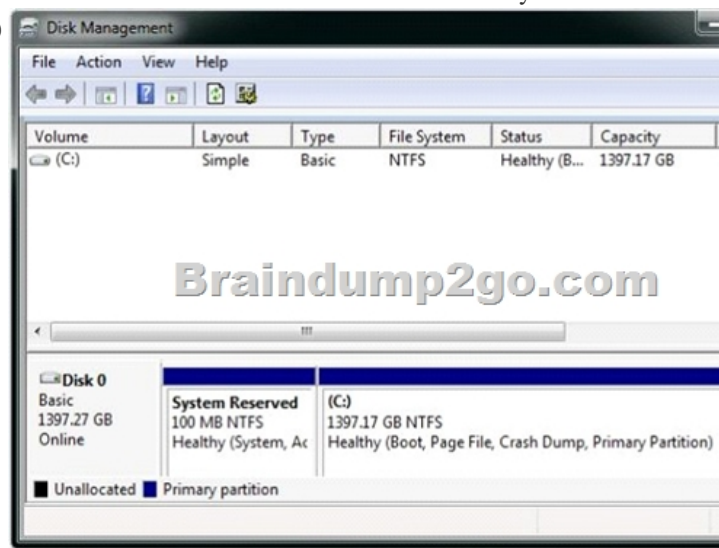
Disk Management

File Action View Help

| Volume | Layout | Type | File System | Status | Capacity |
|---|---|---|---|---|---|
| (C:) | Simple | Basic | NTFS | Healthy (B... | 1397.17 GB |

Braindump2go.com

Disk 0
Basic
1397.27 GB
Online

System Reserved
100 MB NTFS
Healthy (System, Ac

(C:)
1397.17 GB NTFS
Healthy (Boot, Page File, Crash Dump, Primary Partition)

Unallocated Primary partition